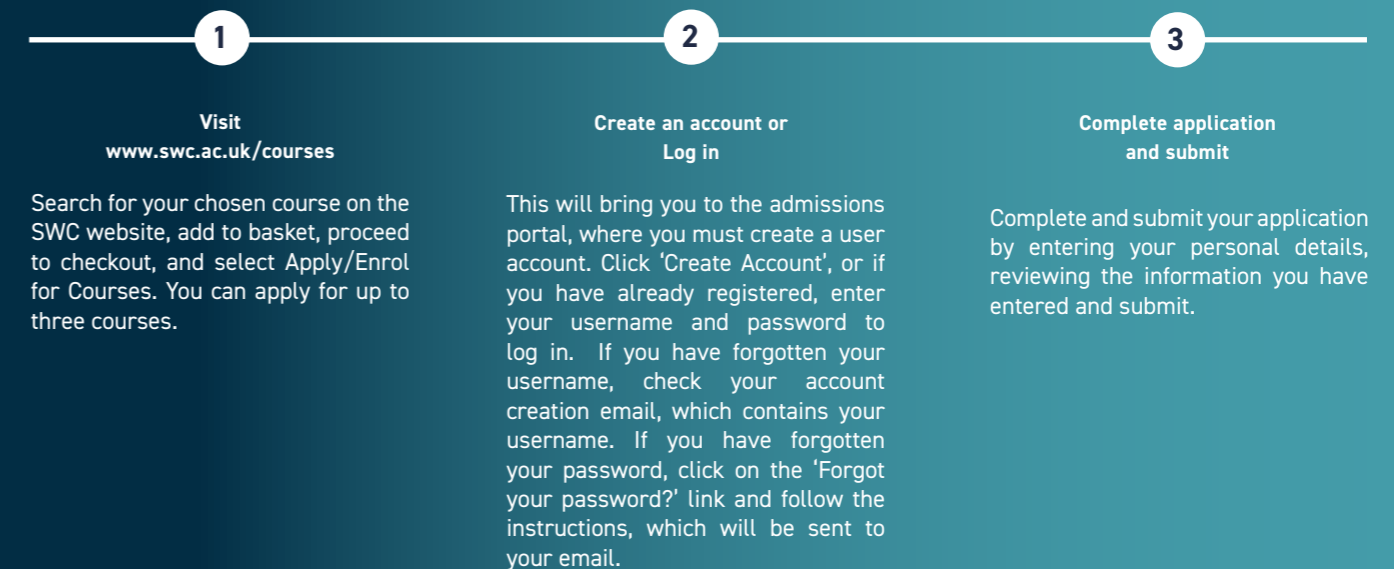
1

Visit
www.swc.ac.uk/courses

Search for your chosen course on the SWC website, add to basket, proceed to checkout, and select Apply/Enrol for Courses. You can apply for up to three courses.

2

Create an account or
Log in

This will bring you to the admissions portal, where you must create a user account. Click 'Create Account', or if you have already registered, enter your username and password to log in. If you have forgotten your username, check your account creation email, which contains your username. If you have forgotten your password, click on the 'Forgot your password?' link and follow the instructions, which will be sent to your email.

3

Complete application
and submit

Complete and submit your application by entering your personal details, reviewing the information you have entered and submit.